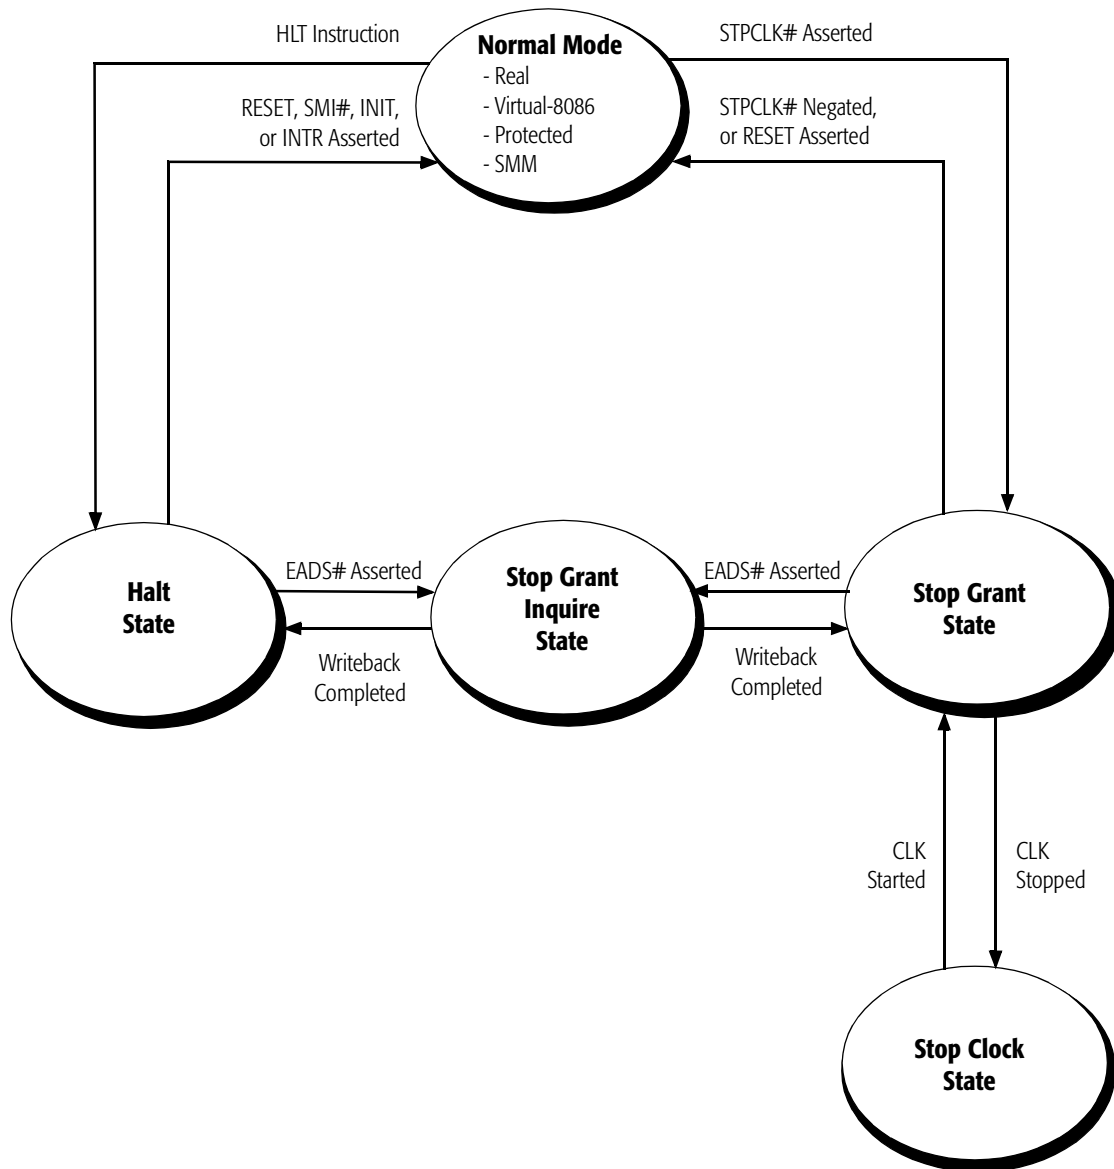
HLT Instruction

Normal Mode
- Real
- Virtual-8086
- Protected
- SMM

STPCLK# Asserted

RESET, SMI#, INIT, or INTR Asserted

STPCLK# Negated, or RESET Asserted

Halt State

EADS# Asserted

Writeback Completed

Stop Grant Inquire State

EADS# Asserted

Writeback Completed

Stop Grant State

CLK Started

CLK Stopped

Stop Clock State